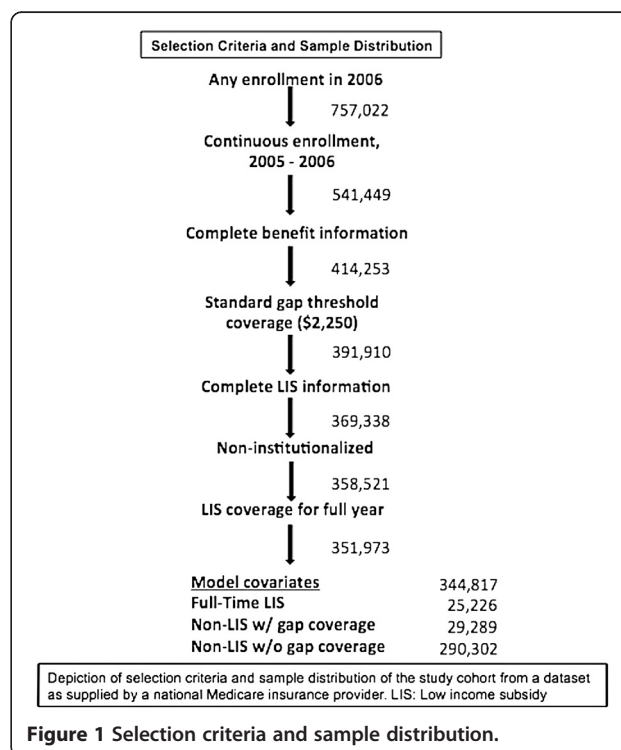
Selection Criteria and Sample Distribution

Any enrollment in 2006

757,022

Continuous enrollment, 2005 - 2006

541,449

Complete benefit information

414,253

Standard gap threshold coverage (\$2,250)

391,910

Complete LIS information

369,338

Non-institutionalized

358,521

LIS coverage for full year

351,973

| Model covariates | 344,817 |
|---|---|
| Full-Time LIS | 25,226 |
| Non-LIS w/ gap coverage | 29,289 |
| Non-LIS w/o gap coverage | 290,302 |

Depiction of selection criteria and sample distribution of the study cohort from a dataset as supplied by a national Medicare insurance provider. LIS: Low income subsidy

Figure 1 Selection criteria and sample distribution.